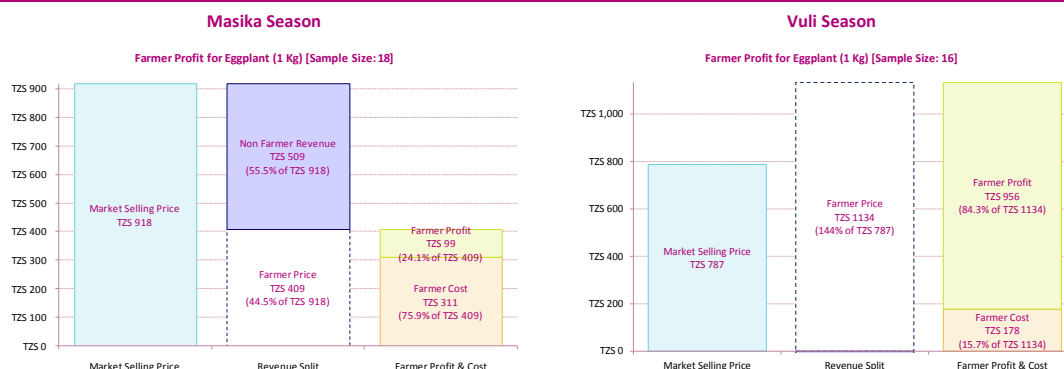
Masika Season

Farmer Profit for Eggplant (1 Kg) [Sample Size: 18]

TZS 900
TZS 800
TZS 700
TZS 600
TZS 500
TZS 400
TZS 300
TZS 200
TZS 100
TZS 0

Market Selling Price
TZS 918

Non Farmer Revenue
TZS 509
(55.5% of TZS 918)

Farmer Price
TZS 409
(44.5% of TZS 918)

Farmer Profit
TZS 99
(24.1% of TZS 409)

Farmer Cost
TZS 311
(75.9% of TZS 409)

Market Selling Price
Revenue Split
Farmer Profit & Cost

Vuli Season

Farmer Profit for Eggplant (1 Kg) [Sample Size: 16]

TZS 1,000
TZS 800
TZS 600
TZS 400
TZS 200
TZS 0

Market Selling Price
TZS 787

Farmer Price
TZS 1134
(144% of TZS 787)

Farmer Profit
TZS 956
(84.3% of TZS 1134)

Farmer Cost
TZS 178
(15.7% of TZS 1134)

Market Selling Price
Revenue Split
Farmer Profit & Cost